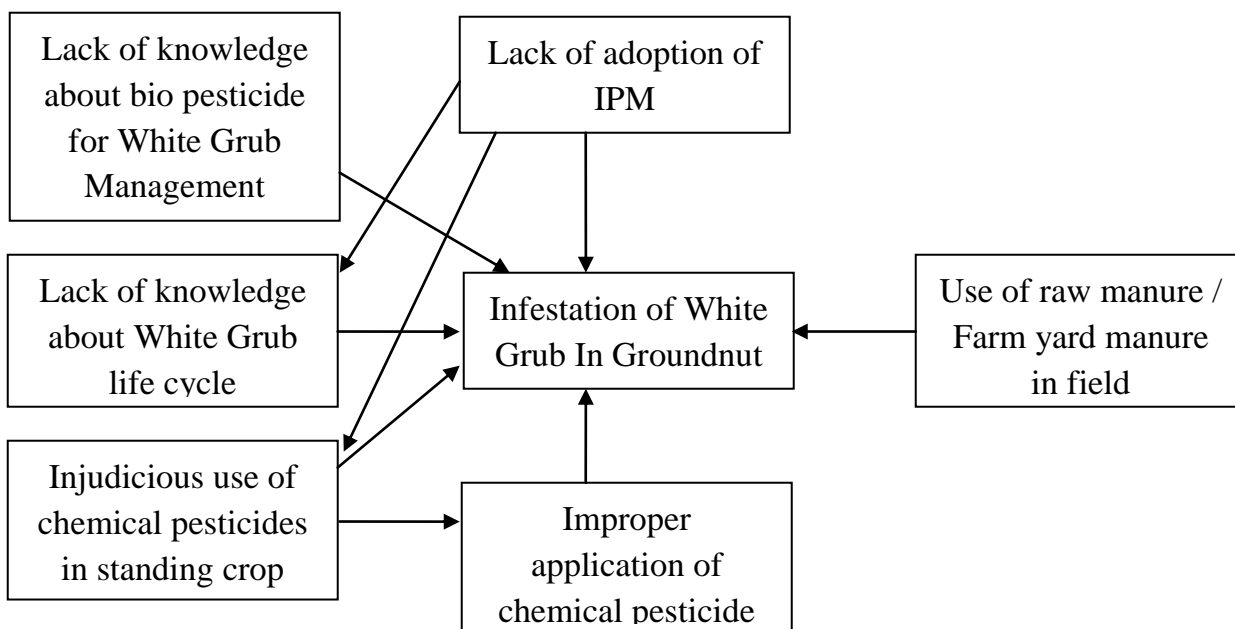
Lack of knowledge about bio pesticide for White Grub Management

Lack of adoption of IPM

Lack of knowledge about White Grub life cycle

Infestation of White Grub In Groundnut

Use of raw manure / Farm yard manure in field

Injudicious use of chemical pesticides in standing crop

Improper application of chemical pesticide